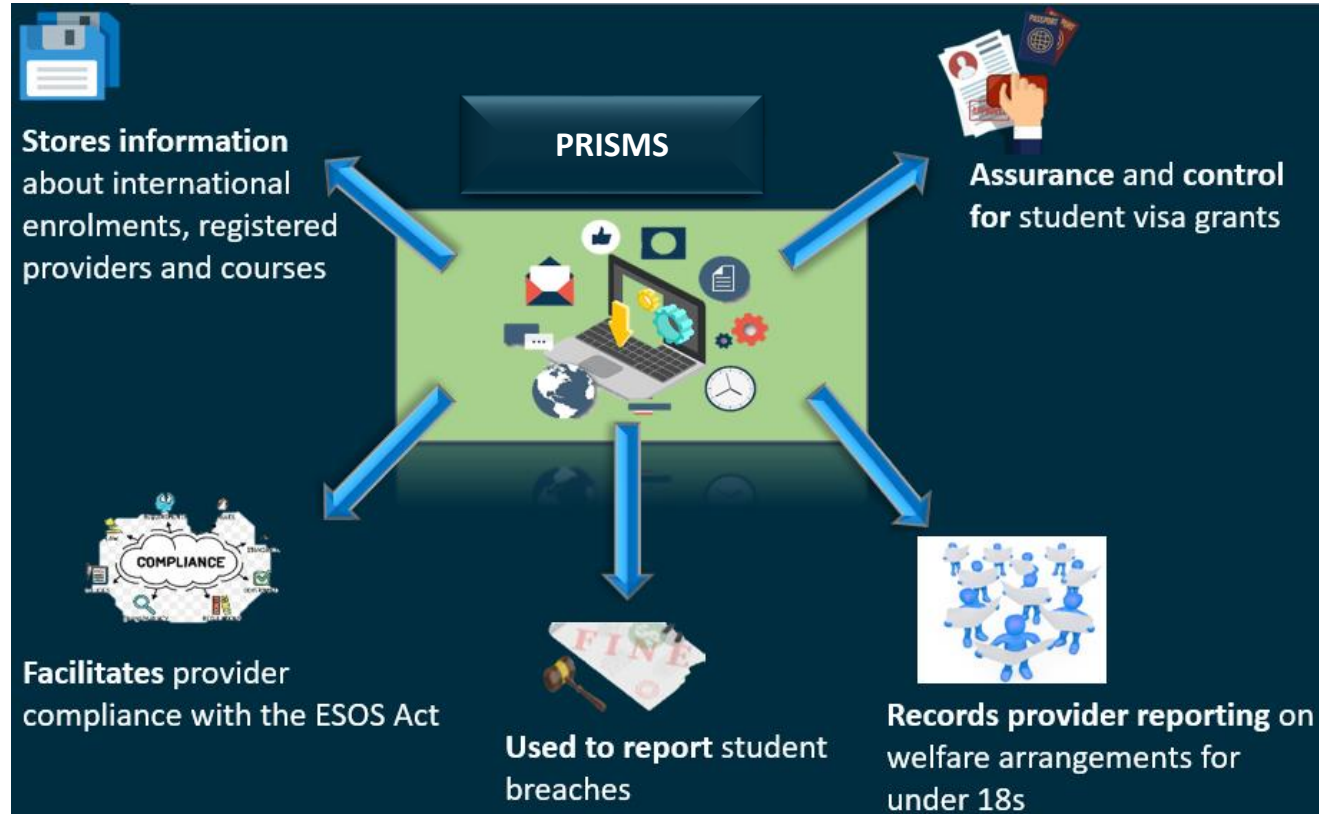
PRISMS

Stores information about international enrolments, registered providers and courses

Assurance and control for student visa grants

COMPLIANCE

Facilitates provider compliance with the ESOS Act

FINE

Used to report student breaches

Records provider reporting on welfare arrangements for under 18s